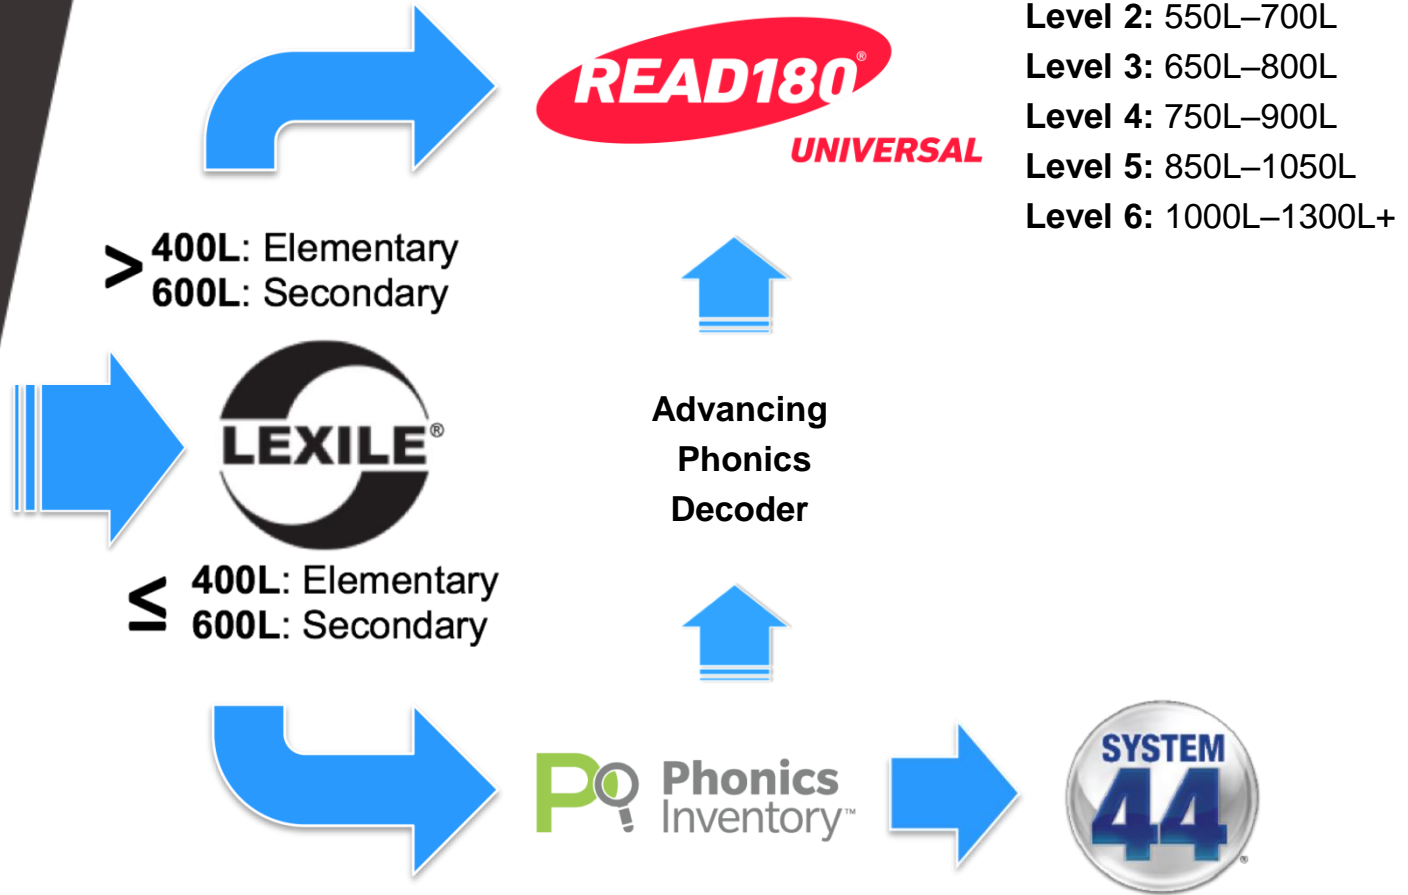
READ180®
UNIVERSAL

Level 2: 550L–700L
Level 3: 650L–800L
Level 4: 750L–900L
Level 5: 850L–1050L
Level 6: 1000L–1300L+

> 400L: Elementary
600L: Secondary

LEXILE®

Advancing Phonics Decoder

≤ 400L: Elementary
600L: Secondary

Phonics Inventory™

SYSTEM 44®